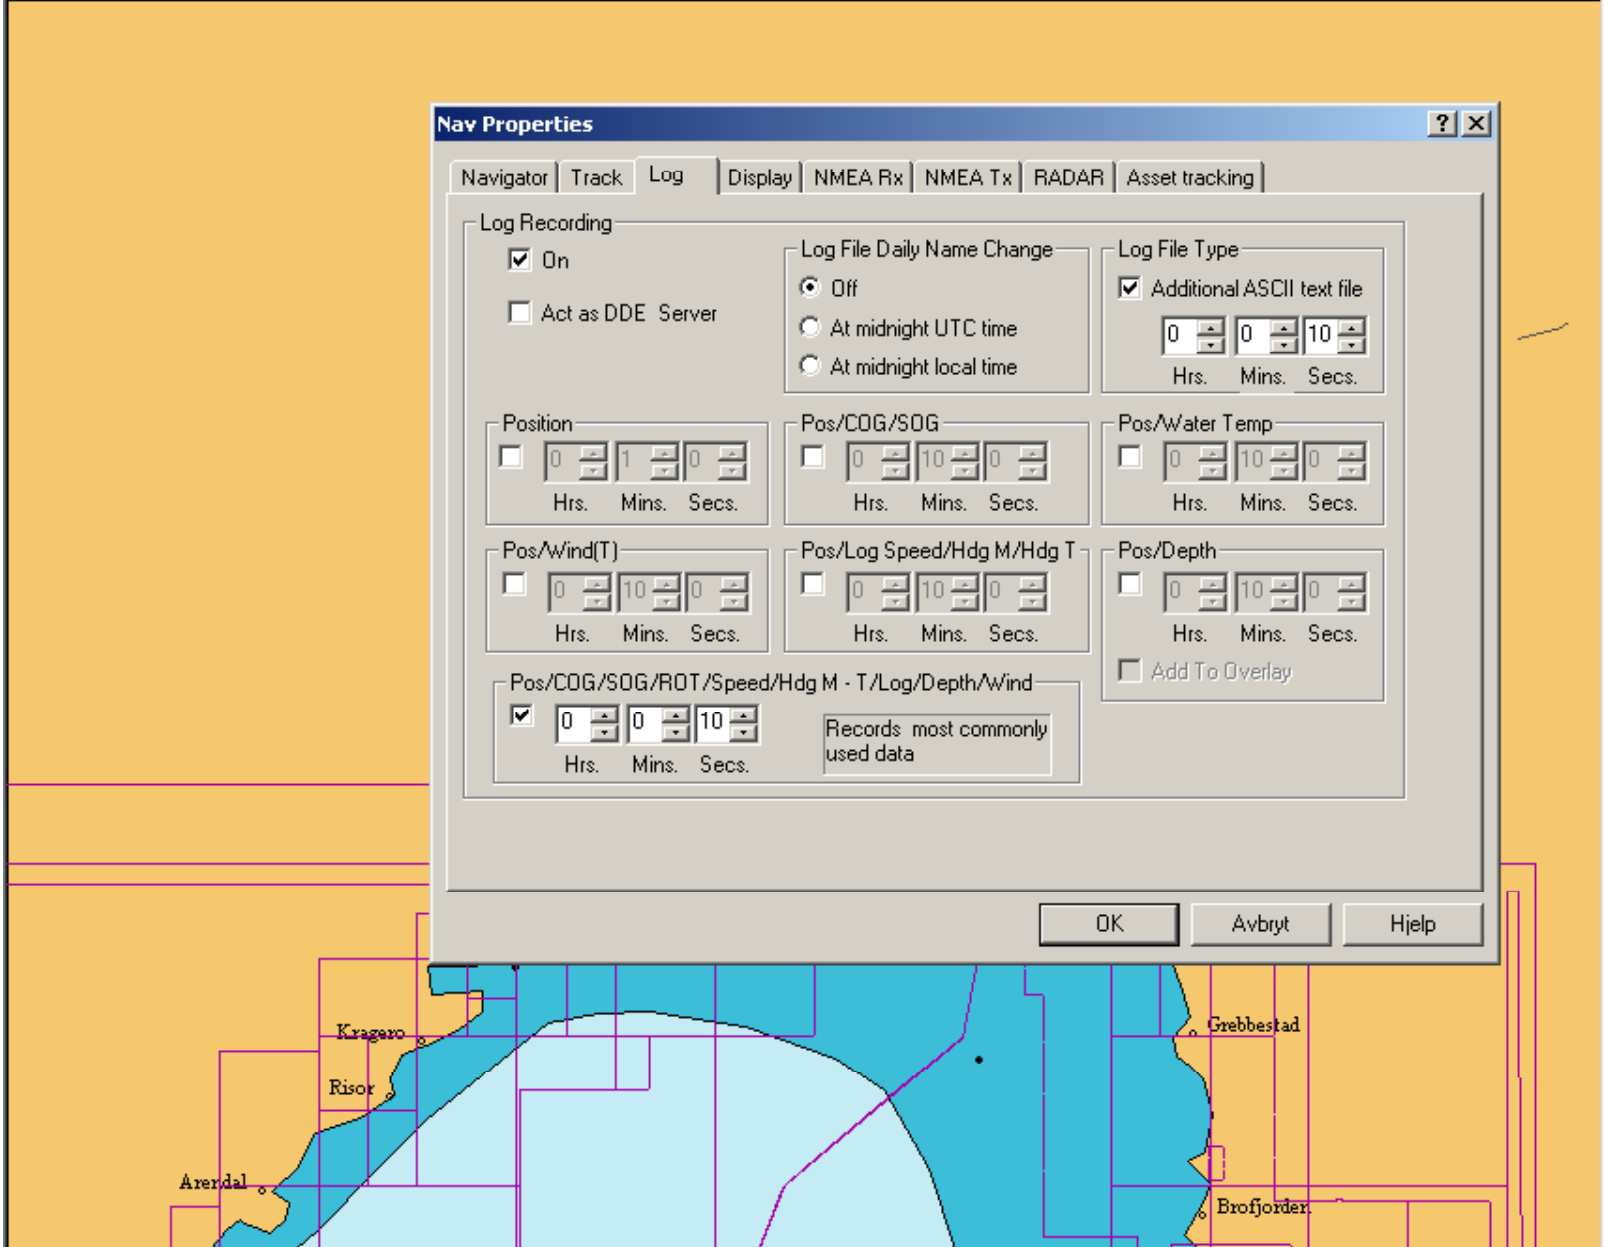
Nav Properties

?

Navigator | Track | Log | Display | NMEA Rx | NMEA Tx | RADAR | Asset tracking

Log Recording

On

Act as DDE Server

Log File Daily Name Change

Off

At midnight UTC time

At midnight local time

Log File Type

Additional ASCII text file

0 0 10

Hrs. Mins. Secs.

Position

0 1 0

Hrs. Mins. Secs.

Pos/COG/SOG

0 10 0

Hrs. Mins. Secs.

Pos/Water Temp

0 10 0

Hrs. Mins. Secs.

Pos/Wind(T)

0 10 0

Hrs. Mins. Secs.

Pos/Log Speed/Hdg M/Hdg T

0 10 0

Hrs. Mins. Secs.

Pos/Depth

0 10 0

Hrs. Mins. Secs.

Add To Overlay

Pos/COG/SOG/ROT/Speed/Hdg M - T/Log/Depth/Wind

0 0 10

Hrs. Mins. Secs.

Records most commonly used data

OK | Avbryt | Hjelp

Kragero

Risor

Arendal

Grebbestad

Brofjorden